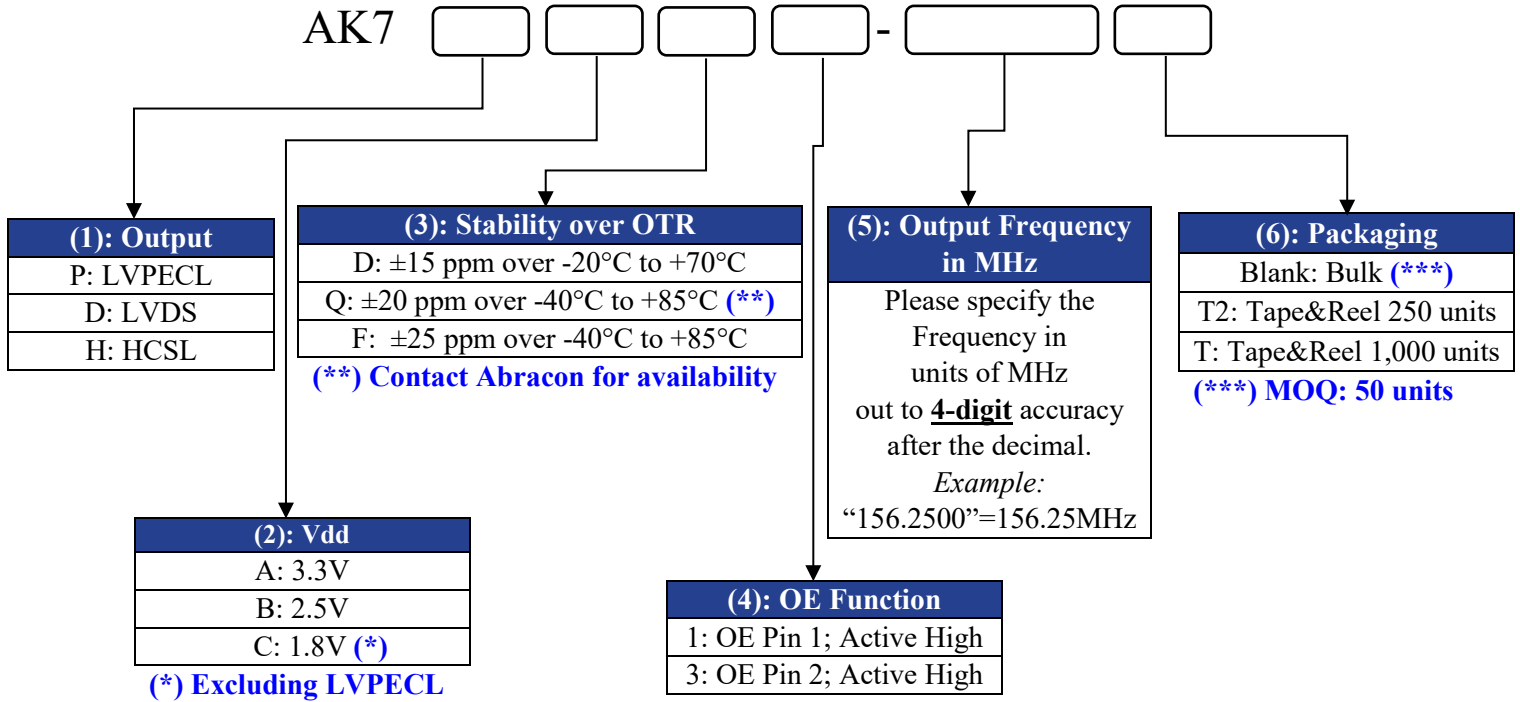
AK7 - 

| (1): Output |
|---|
| P: LVPECL |
| D: LVDS |
| H: HCSL |

| (3): Stability over OTR |
|---|
| D: ±15 ppm over -20°C to +70°C |
| Q: ±20 ppm over -40°C to +85°C (**) |
| F: ±25 ppm over -40°C to +85°C |

(**) Contact Abracon for availability

| (5): Output Frequency in MHz |
|---|
| Please specify the Frequency in units of MHz out to **4-digit** accuracy after the decimal. *Example:* "156.2500"=156.25MHz |

| (6): Packaging |
|---|
| Blank: Bulk (***) |
| T2: Tape&Reel 250 units |
| T: Tape&Reel 1,000 units |

(***) MOQ: 50 units

| (2): Vdd |
|---|
| A: 3.3V |
| B: 2.5V |
| C: 1.8V (*) |

(*) Excluding LVPECL

| (4): OE Function |
|---|
| 1: OE Pin 1; Active High |
| 3: OE Pin 2; Active High |